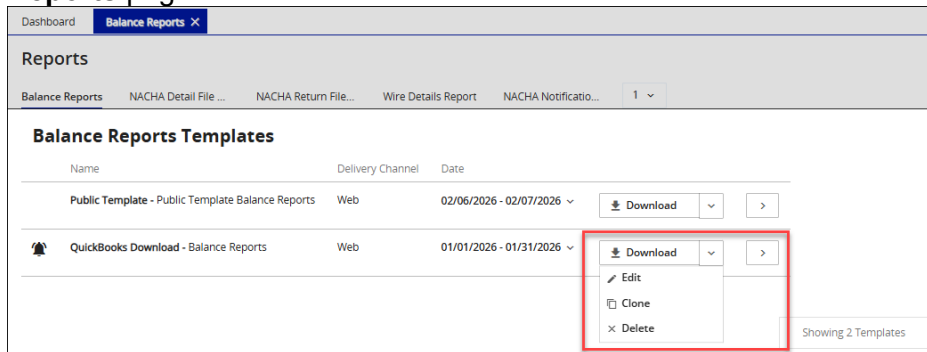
Dashboard Balance Reports ✕

Reports

Balance Reports NACHA Detail File ... NACHA Return File... Wire Details Report NACHA Notificatio... 1

Balance Reports Templates

| Name | Delivery Channel | Date | | |
|---|---|---|---|---|
| Public Template - Public Template Balance Reports | Web | 02/06/2026 - 02/07/2026 | Download | > |
| QuickBooks Download - Balance Reports | Web | 01/01/2026 - 01/31/2026 | Download | > |

Edit
Clone
Delete

Showing 2 Templates